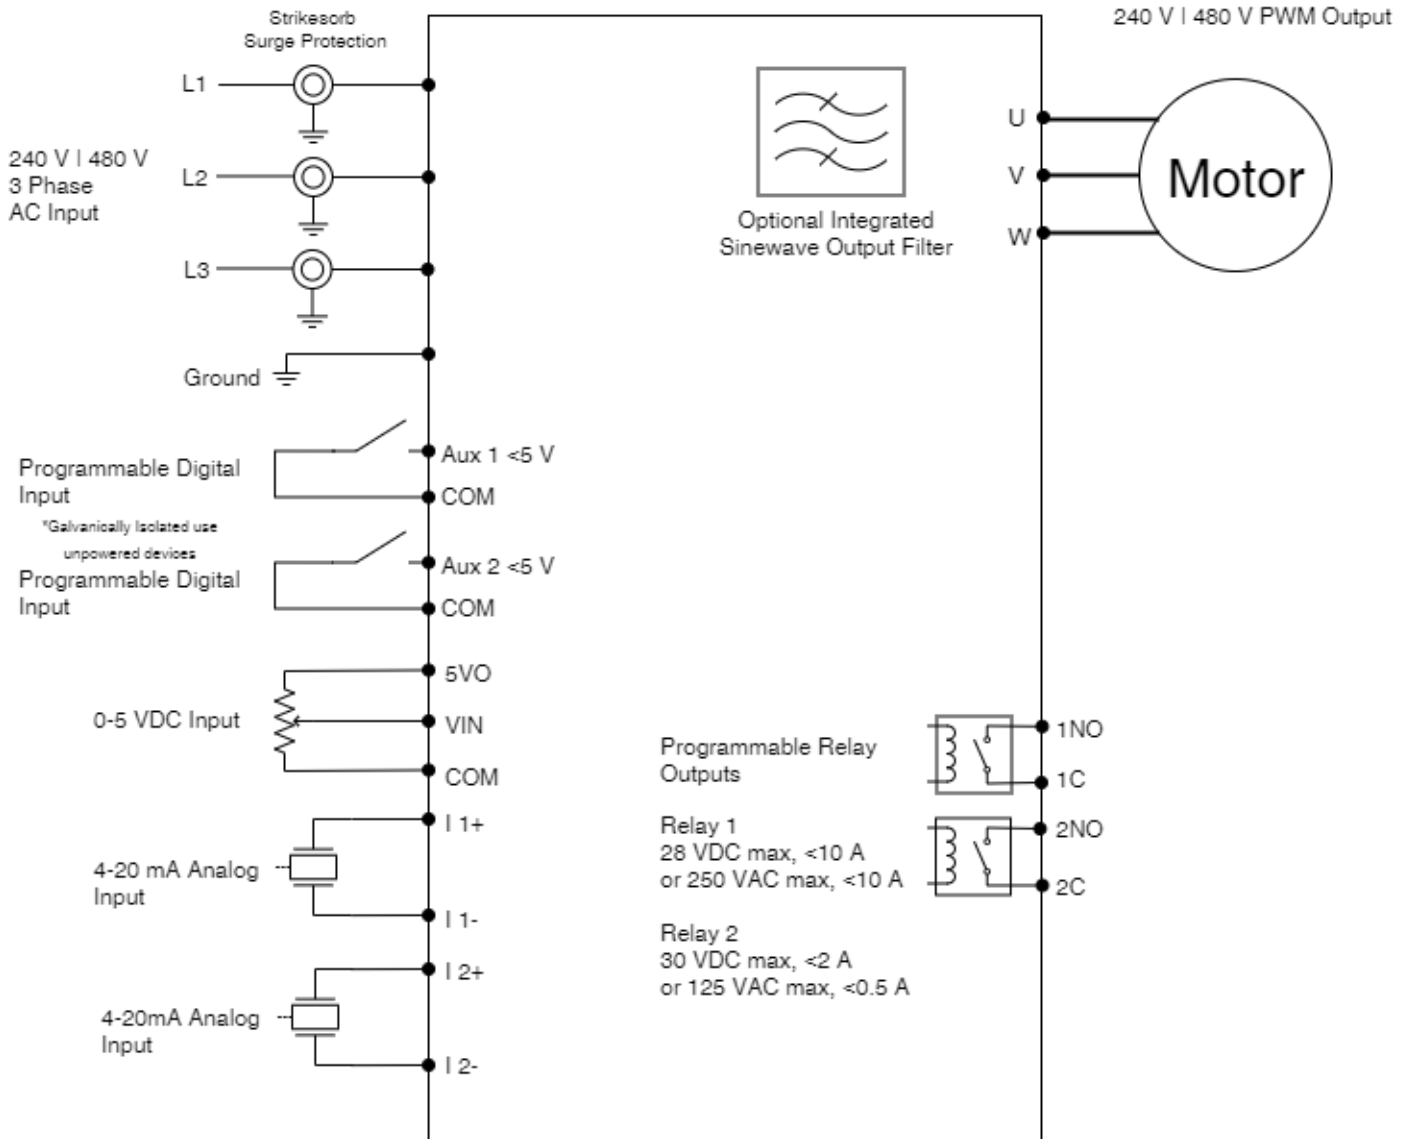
Strikesorb Surge Protection

240 V | 480 V PWM Output

L1

240 V | 480 V
3 Phase
AC Input

L2

L3

Optional Integrated Sinewave Output Filter

U

V

W

Motor

Ground

Programmable Digital Input

Aux 1 <5 V

COM

*Galvanically Isolated use unpowered devices

Programmable Digital Input

Aux 2 <5 V

COM

5VO

0-5 VDC Input

VIN

COM

I 1+

4-20 mA Analog Input

I 1-

I 2+

4-20mA Analog Input

I 2-

Programmable Relay Outputs

1NO

1C

Relay 1
28 VDC max, <10 A
or 250 VAC max, <10 A

2NO

2C

Relay 2
30 VDC max, <2 A
or 125 VAC max, <0.5 A